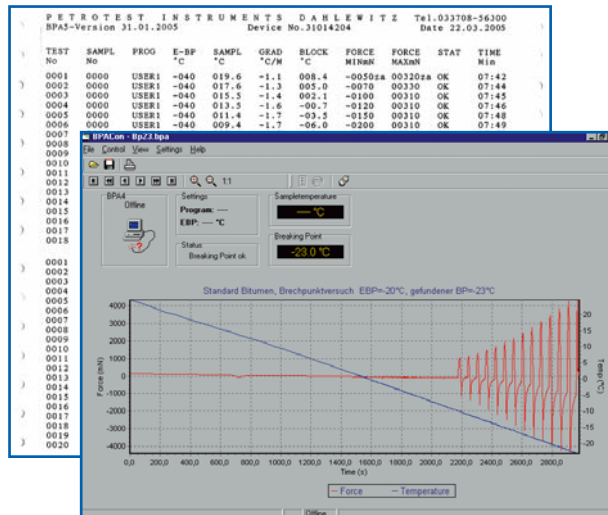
P E T R O T E S T   I N S T R U M E N T S   D A H L E W I T Z   Tel.033708-56300
BPA5-Version 31.01.2005   Device No.31014204   Date 22.03.2005

| TEST No | SAMPL No | PROG | E-BP °C | SAMPL °C | GRAD °C/M | BLOCK °C | FORCE MINmN | FORCE MAXmN | STAT | TIME Min |
|---|---|---|---|---|---|---|---|---|---|---|
| 0001 | 0000 | USER1 | -040 | 019.6 | -1.1 | 008.4 | -0050za | 00320za | OK | 07:42 |
| 0002 | 0000 | USER1 | -040 | 017.6 | -1.3 | 005.0 | -0070 | 00330 | OK | 07:44 |
| 0003 | 0000 | USER1 | -040 | 015.5 | -1.4 | 002.1 | -0100 | 00310 | OK | 07:45 |
| 0004 | 0000 | USER1 | -040 | 013.5 | -1.6 | -00.7 | -0120 | 00310 | OK | 07:46 |
| 0005 | 0000 | USER1 | -040 | 011.4 | -1.7 | -03.5 | -0150 | 00310 | OK | 07:48 |
| 0006 | 0000 | USER1 | -040 | 009.4 | -1.7 | -06.0 | -0200 | 00310 | OK | 07:49 |

0007
0008
0009
0010
0011
0012
0013
0014
0015
0016
0017
0018

0001
0002
0003
0004
0005
0006
0007
0008
0009
0010
0011
0012
0013
0014
0015
0016
0017
0018
0019
0020

BPACon - Bp23.bpa
File Control View Settings Help
1:1
BPA4
Offline
Settings
Program: ---
EBP: --- °C
Status
Breaking Point ok.
Sampletemperature
---°C
Breaking Point
-23.0 °C

Standard Bitumen, Brechpunktversuch EBP=-20°C, gefundener BP=-23°C
Force (mN)
4000
3000
2000
1000
0
-1000
-2000
-3000
-4000
Temp (°C)
20
15
10
5
0
-5
-10
-15
-20
0,0 200,0 400,0 600,0 800,0 1000,0 1200,0 1400,0 1600,0 1800,0 2000,0 2200,0 2400,0 2600,0 2800,0
Time (s)
Force
Temperature
Offline